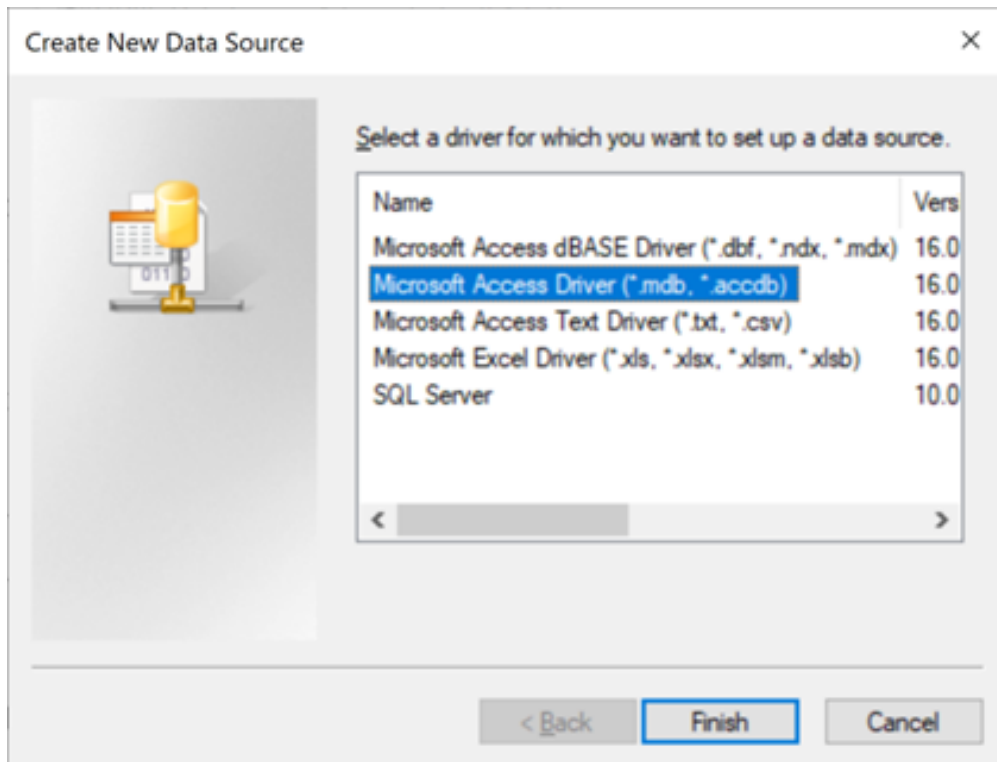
Create New Data Source

×

Select a driver for which you want to set up a data source.

| Name | Vers |
|---|---|
| Microsoft Access dBASE Driver (*.dbf, *.ndx, *.mdx) | 16.0 |
| Microsoft Access Driver (*.mdb, *.accdb) | 16.0 |
| Microsoft Access Text Driver (*.txt, *.csv) | 16.0 |
| Microsoft Excel Driver (*.xls, *.xlsx, *.xlsm, *.xlsb) | 16.0 |
| SQL Server | 10.0 |

< Back

Finish

Cancel